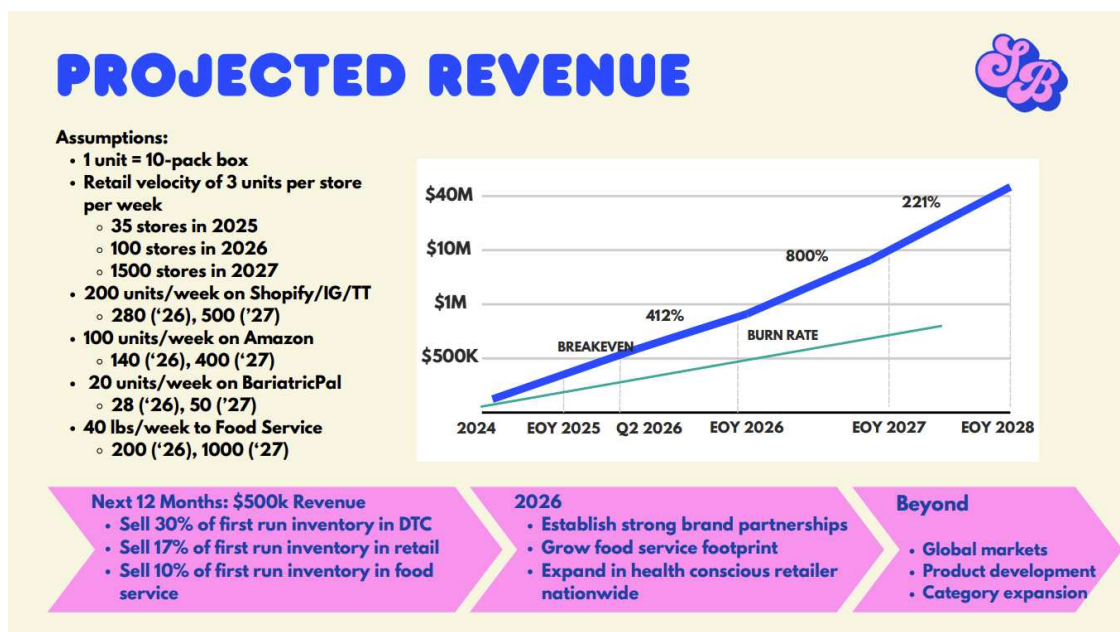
PROJECTED REVENUE

SB

Assumptions:
- 1 unit = 10-pack box
- Retail velocity of 3 units per store per week
  - 35 stores in 2025
  - 100 stores in 2026
  - 1500 stores in 2027
- 200 units/week on Shopify/IG/TT
  - 280 ('26), 500 ('27)
- 100 units/week on Amazon
  - 140 ('26), 400 ('27)
- 20 units/week on BariatricPal
  - 28 ('26), 50 ('27)
- 40 lbs/week to Food Service
  - 200 ('26), 1000 ('27)

$40M
$10M
$1M
$500K
221%
800%
412%
BREAKEVEN
BURN RATE
2024
EOY 2025
Q2 2026
EOY 2026
EOY 2027
EOY 2028

Next 12 Months: $500k Revenue
- Sell 30% of first run inventory in DTC
- Sell 17% of first run inventory in retail
- Sell 10% of first run inventory in food service

2026
- Establish strong brand partnerships
- Grow food service footprint
- Expand in health conscious retailer nationwide

Beyond
- Global markets
- Product development
- Category expansion